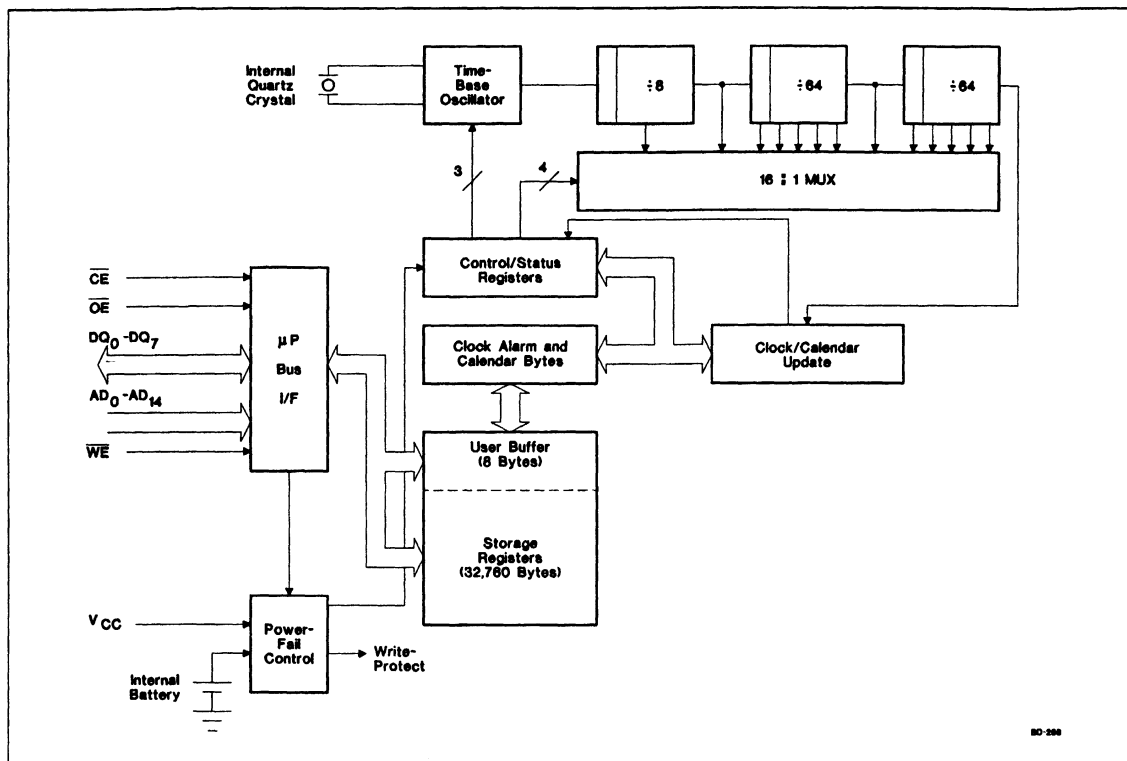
Internal Quartz Crystal

Time-Base Oscillator

÷8

÷64

÷64

3

4

16 : 1 MUX

Control/Status Registers

$\overline{CE}$

$\overline{OE}$

$DQ_0$-$DQ_7$

$AD_0$-$AD_{14}$

$\overline{WE}$

μP Bus I/F

Clock Alarm and Calendar Bytes

Clock/Calendar Update

User Buffer (8 Bytes)

Storage Registers (32,760 Bytes)

$V_{CC}$

Power-Fail Control

Write-Protect

Internal Battery

BD-298